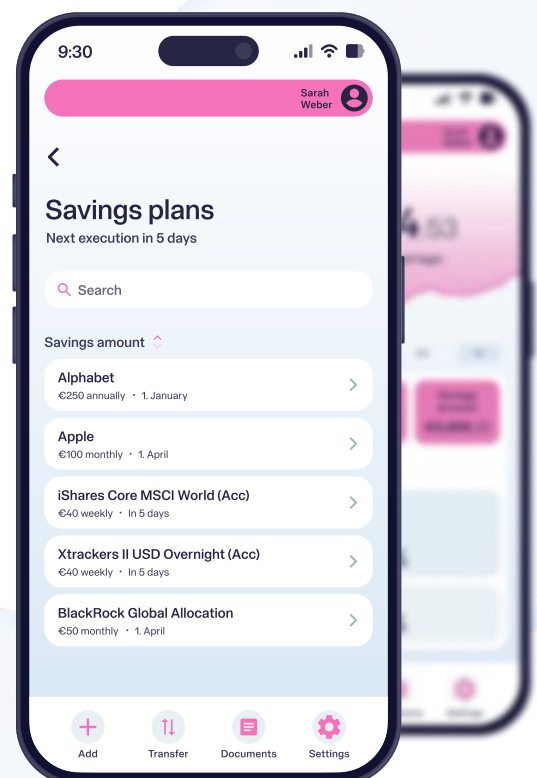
9:30

Sarah Weber

Savings plans
Next execution in 5 days

Search

Savings amount

Alphabet
€250 annually • 1. January

Apple
€100 monthly • 1. April

iShares Core MSCI World (Acc)
€40 weekly • In 5 days

Xtrackers II USD Overnight (Acc)
€40 weekly • In 5 days

BlackRock Global Allocation
€50 monthly • 1. April

Add
Transfer
Documents
Settings